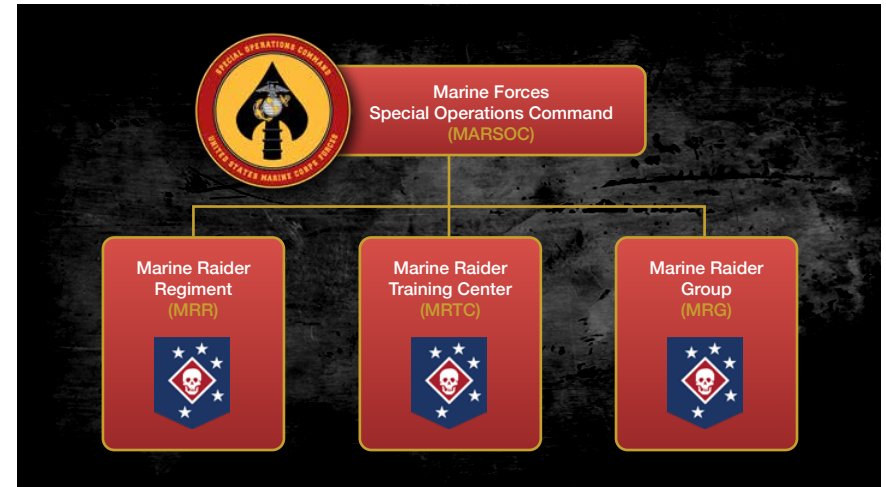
SPECIAL OPERATIONS COMMAND
UNITED STATES MARINE CORPS FORCES

Marine Forces
Special Operations Command
(MARSOC)

Marine Raider
Regiment
(MRR)

Marine Raider
Training Center
(MRTC)

Marine Raider
Group
(MRG)